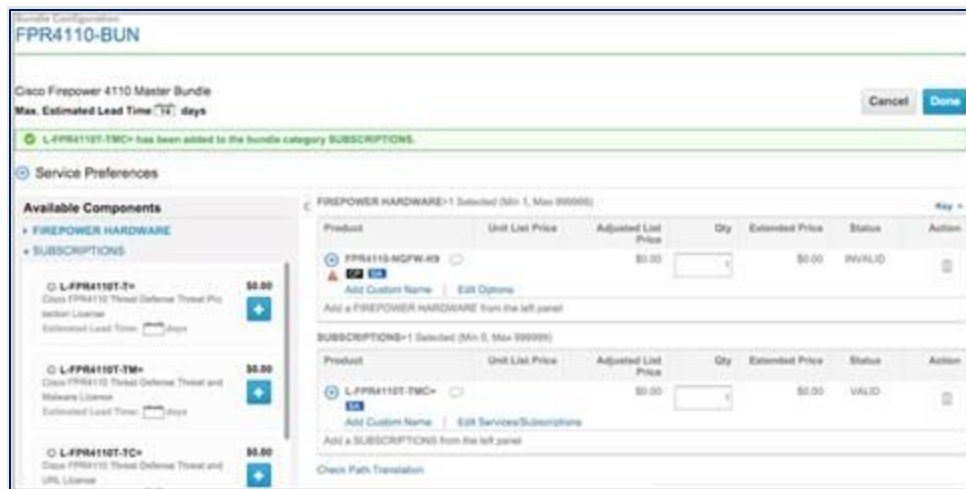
Bundle Configuration
FPR4110-BUN

Cisco Firepower 4110 Master Bundle
Max. Estimated Lead Time 14 days

Cancel Done

L-FPR4110T-TMC= has been added to the bundle category SUBSCRIPTIONS.

Service Preferences

Available Components
FIREPOWER HARDWARE
SUBSCRIPTIONS

L-FPR4110T-T=
Cisco FPR4110 Threat Defense Threat Protection License
Estimated Lead Time: days
$0.00

L-FPR4110T-TM=
Cisco FPR4110 Threat Defense Threat and Malware License
Estimated Lead Time: days
$0.00

L-FPR4110T-TC=
Cisco FPR4110 Threat Defense Threat and URL License
$0.00

FIREPOWER HARDWARE>1 Selected (Min 1, Max 999999)
Key

| Product | Unit List Price | Adjusted List Price | Qty | Extended Price | Status | Action |
|---|---|---|---|---|---|---|
| FPR4110-NGFW-K9 | | $0.00 | | $0.00 | INVALID | |

Add Custom Name | Edit Options
Add a FIREPOWER HARDWARE from the left panel

SUBSCRIPTIONS>1 Selected (Min 0, Max 999999)

| Product | Unit List Price | Adjusted List Price | Qty | Extended Price | Status | Action |
|---|---|---|---|---|---|---|
| L-FPR4110T-TMC= | | $0.00 | | $0.00 | VALID | |

Add Custom Name | Edit Services/Subscriptions
Add a SUBSCRIPTIONS from the left panel

Check Path Translation